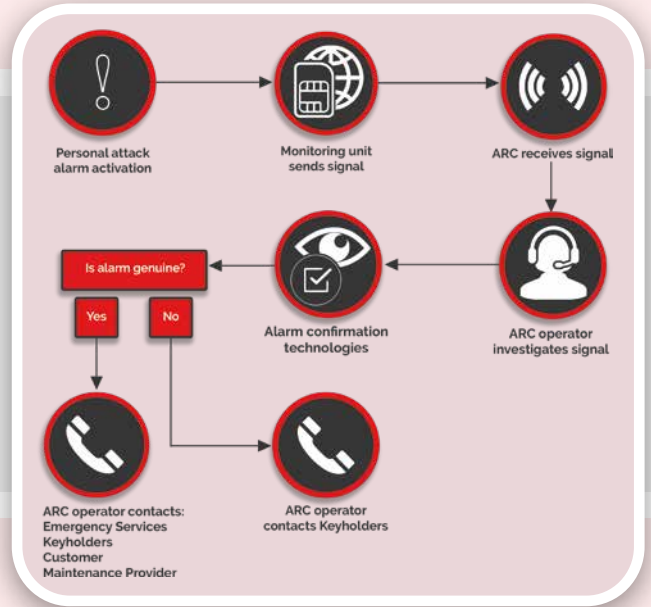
Personal attack alarm activation

Monitoring unit sends signal

ARC receives signal

ARC operator investigates signal

Alarm confirmation technologies

Is alarm genuine?

Yes

No

ARC operator contacts:
Emergency Services
Keyholders
Customer
Maintenance Provider

ARC operator contacts Keyholders